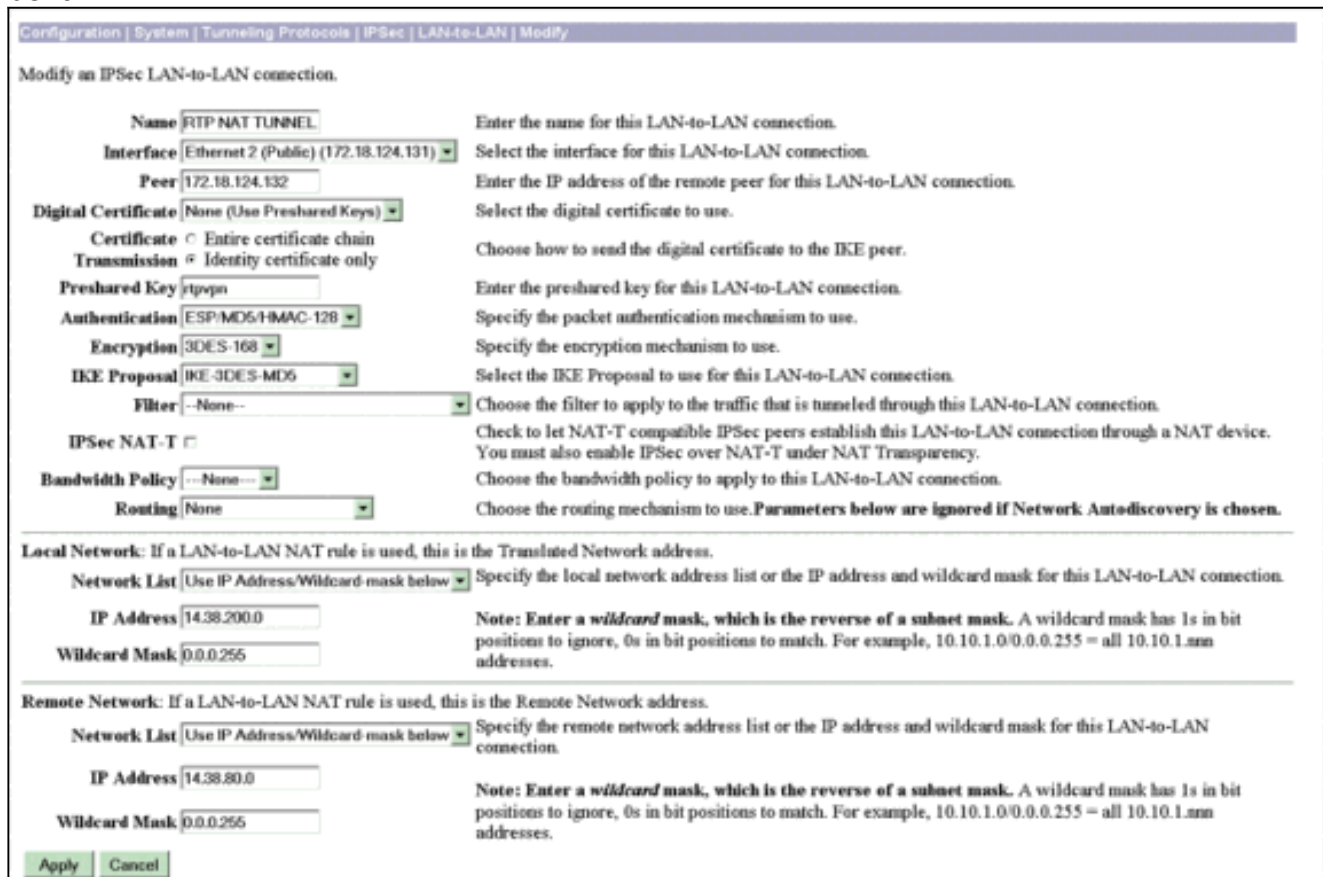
Configuration | System | Tunneling Protocols | IPSec | LAN-to-LAN | Modify

Modify an IPSec LAN-to-LAN connection.

| | | |
|---|---|---|
| Name | RTP NAT TUNNEL | Enter the name for this LAN-to-LAN connection. |
| Interface | Ethernet 2 (Public) (172.18.124.131) | Select the interface for this LAN-to-LAN connection. |
| Peer | 172.18.124.132 | Enter the IP address of the remote peer for this LAN-to-LAN connection. |
| Digital Certificate | None (Use Preshared Keys) | Select the digital certificate to use. |
| Certificate Transmission | Entire certificate chain / Identity certificate only | Choose how to send the digital certificate to the IKE peer. |
| Preshared Key | rtpvpn | Enter the preshared key for this LAN-to-LAN connection. |
| Authentication | ESP/MD5/HMAC-128 | Specify the packet authentication mechanism to use. |
| Encryption | 3DES-168 | Specify the encryption mechanism to use. |
| IKE Proposal | IKE-3DES-MD5 | Select the IKE Proposal to use for this LAN-to-LAN connection. |
| Filter | --None-- | Choose the filter to apply to the traffic that is tunneled through this LAN-to-LAN connection. |
| IPSec NAT-T | | Check to let NAT-T compatible IPSec peers establish this LAN-to-LAN connection through a NAT device. You must also enable IPSec over NAT-T under NAT Transparency. |
| Bandwidth Policy | --None-- | Choose the bandwidth policy to apply to this LAN-to-LAN connection. |
| Routing | None | Choose the routing mechanism to use. **Parameters below are ignored if Network Autodiscovery is chosen.** |

Local Network: If a LAN-to-LAN NAT rule is used, this is the Translated Network address.

Network List Use IP Address/Wildcard-mask below Specify the local network address list or the IP address and wildcard mask for this LAN-to-LAN connection.

IP Address 14.38.200.0

Wildcard Mask 0.0.0.255

Note: Enter a *wildcard* mask, which is the reverse of a subnet mask. A wildcard mask has 1s in bit positions to ignore, 0s in bit positions to match. For example, 10.10.1.0/0.0.0.255 = all 10.10.1.nnn addresses.

Remote Network: If a LAN-to-LAN NAT rule is used, this is the Remote Network address.

Network List Use IP Address/Wildcard-mask below Specify the remote network address list or the IP address and wildcard mask for this LAN-to-LAN connection.

IP Address 14.38.80.0

Wildcard Mask 0.0.0.255

Note: Enter a *wildcard* mask, which is the reverse of a subnet mask. A wildcard mask has 1s in bit positions to ignore, 0s in bit positions to match. For example, 10.10.1.0/0.0.0.255 = all 10.10.1.nnn addresses.

Apply Cancel